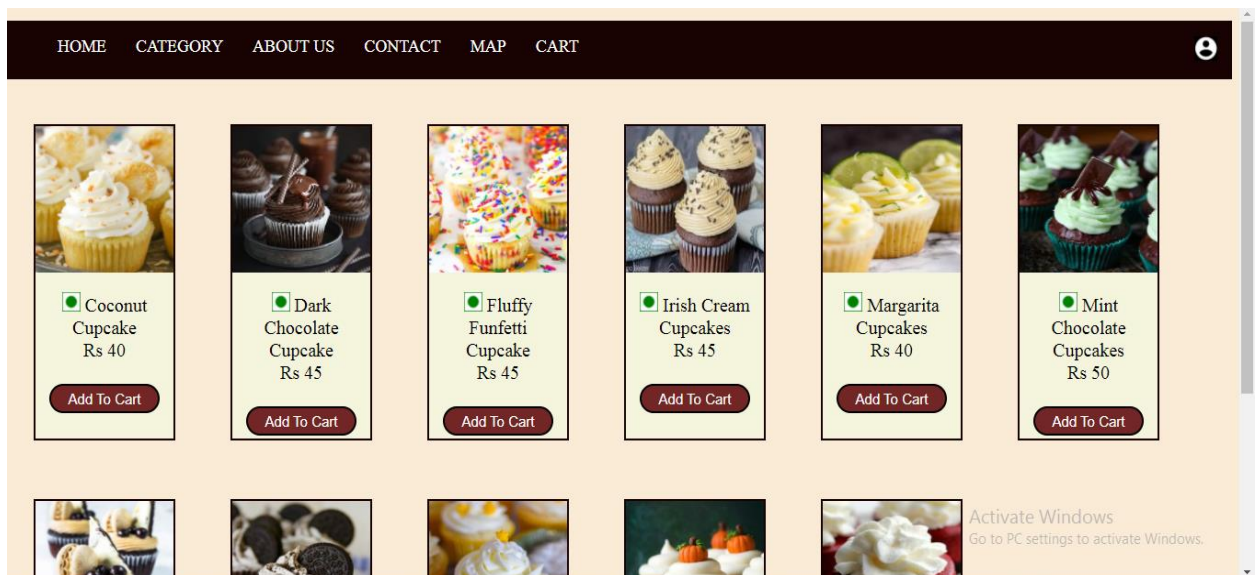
HOME CATEGORY ABOUT US CONTACT MAP CART

Coconut Cupcake
Rs 40
Add To Cart

Dark Chocolate Cupcake
Rs 45
Add To Cart

Fluffy Funfetti Cupcake
Rs 45
Add To Cart

Irish Cream Cupcakes
Rs 45
Add To Cart

Margarita Cupcakes
Rs 40
Add To Cart

Mint Chocolate Cupcakes
Rs 50
Add To Cart

Activate Windows
Go to PC settings to activate Windows.